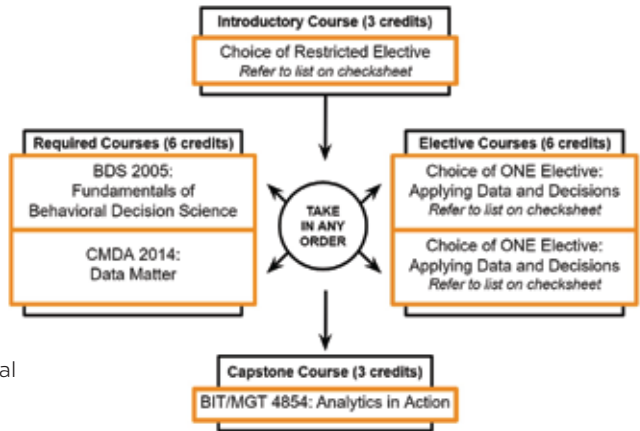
Introductory Course (3 credits)

Choice of Restricted Elective
Refer to list on checksheet

Required Courses (6 credits)

BDS 2005: Fundamentals of Behavioral Decision Science

CMDA 2014: Data Matter

TAKE IN ANY ORDER

Elective Courses (6 credits)

Choice of ONE Elective: Applying Data and Decisions
Refer to list on checksheet

Choice of ONE Elective: Applying Data and Decisions
Refer to list on checksheet

al

Capstone Course (3 credits)

BIT/MGT 4854: Analytics in Action